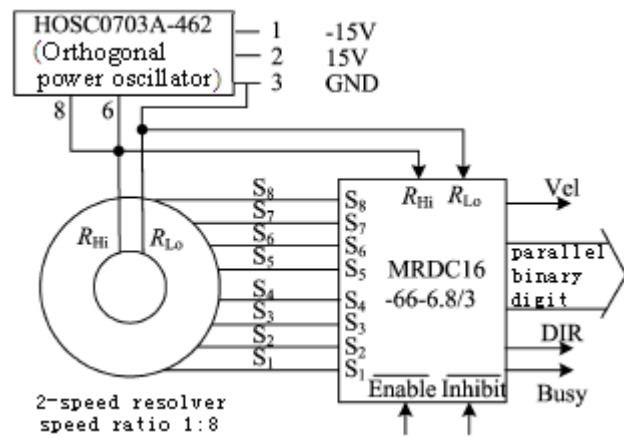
HOSC0703A-462
(Orthogonal
power oscillator)

1 -15V
2 15V
3 GND

8 6

$S_8$
$S_7$
$S_6$
$S_5$
$S_4$
$S_3$
$S_2$
$S_1$

$R_{Hi}$ $R_{Lo}$

$S_8$
$S_7$
$S_6$
$S_5$
$S_4$
$S_3$
$S_2$
$S_1$

$R_{Hi}$ $R_{Lo}$

MRDC16
-66-6.8/3

Enable Inhibit

Vel

parallel
binary
digit

DIR

Busy

2-speed resolver
speed ratio 1:8